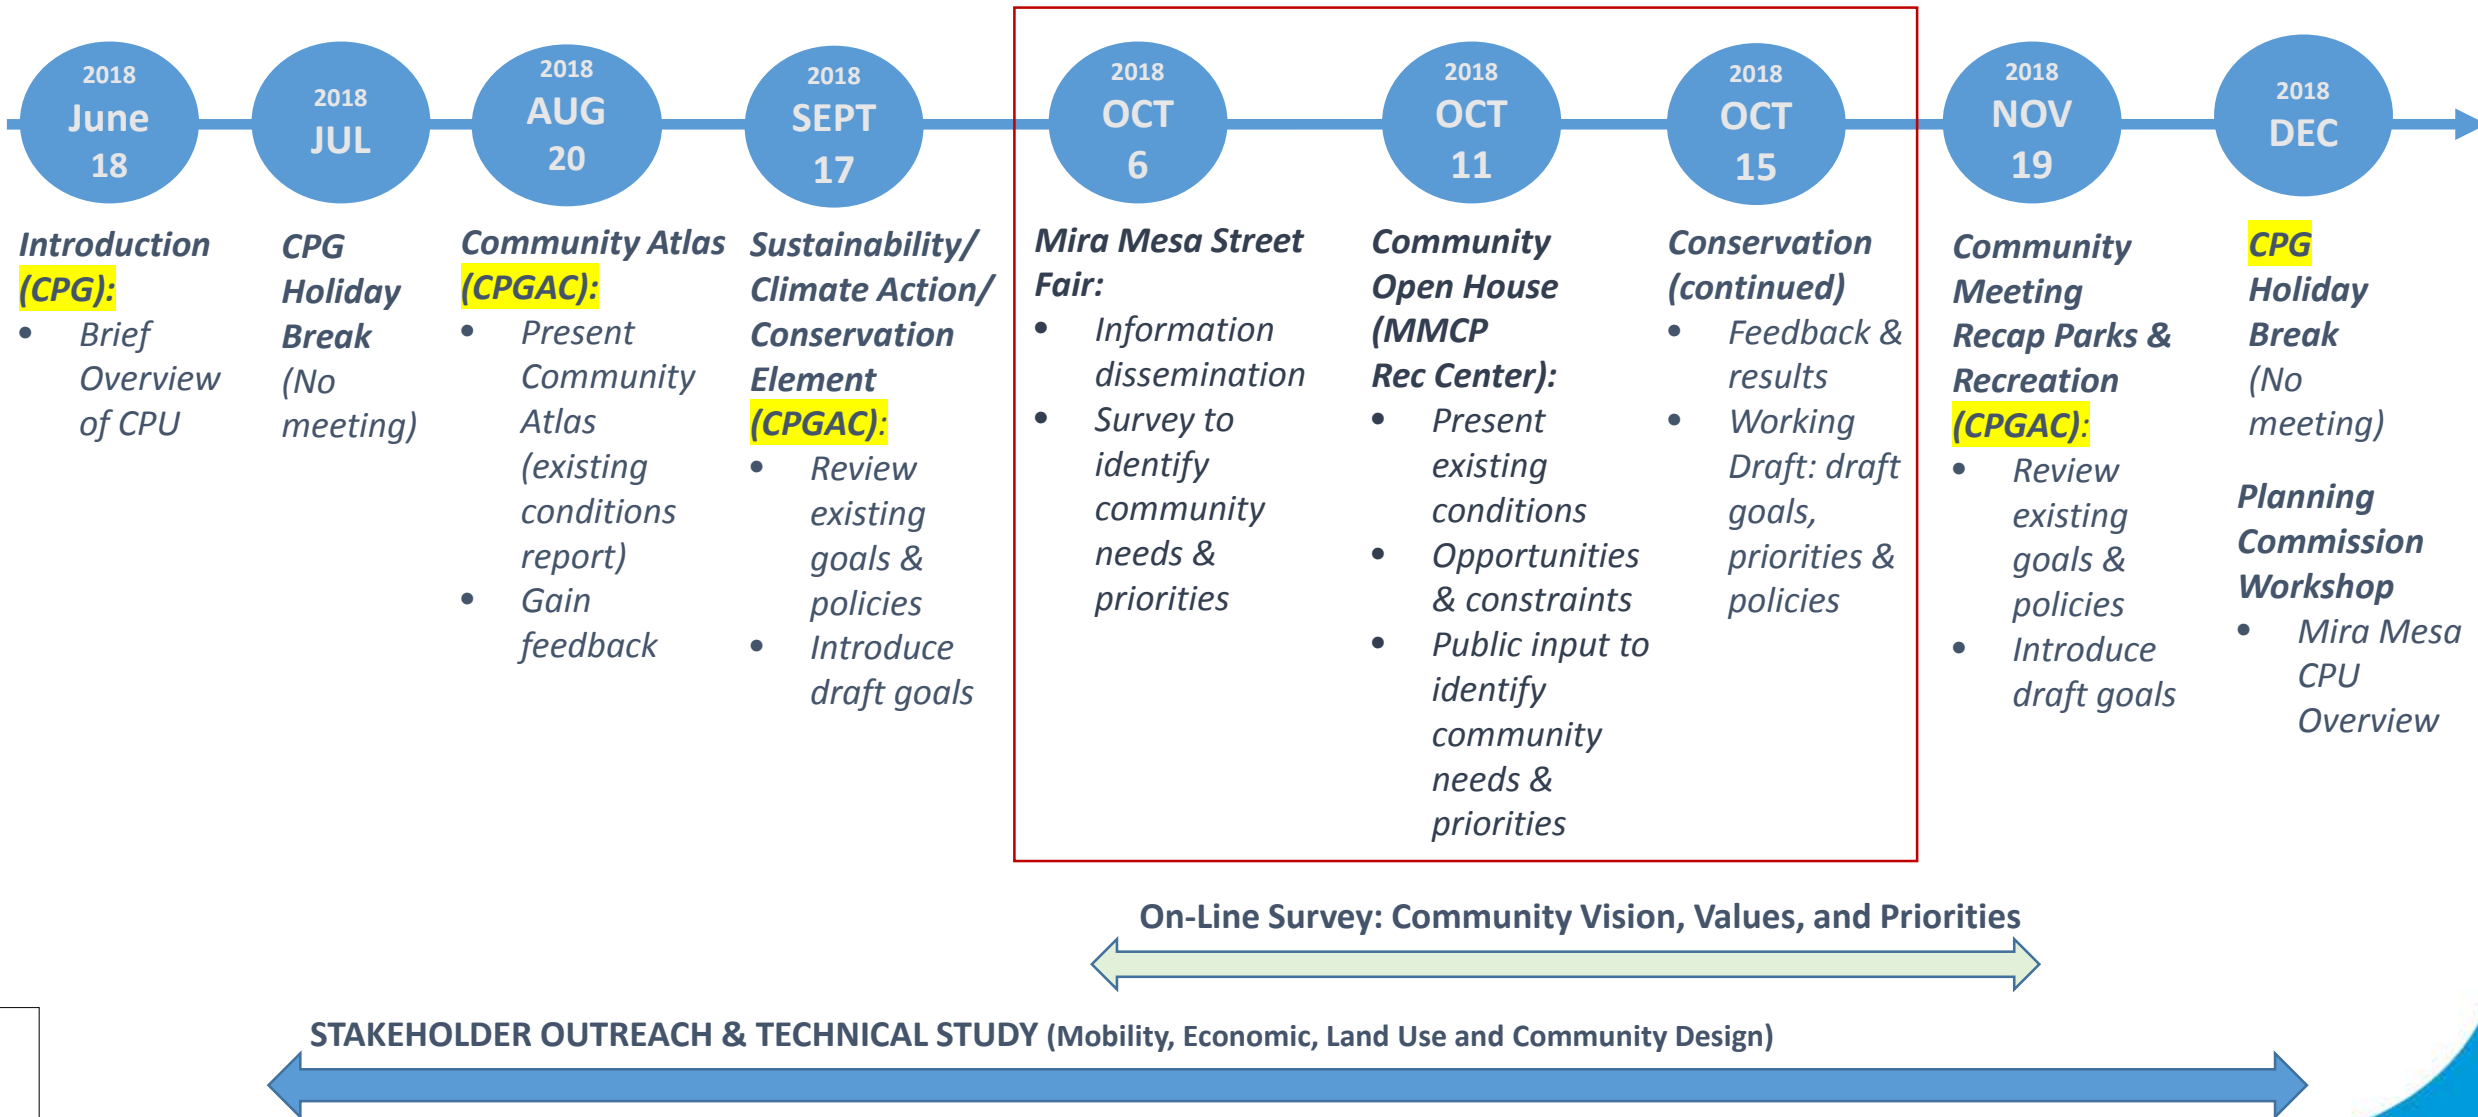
2018 June 18

2018 JUL

2018 AUG 20

2018 SEPT 17

2018 OCT 6

2018 OCT 11

2018 OCT 15

2018 NOV 19

2018 DEC

**Introduction (CPG):**
- Brief Overview of CPU

**CPG Holiday Break** (No meeting)

**Community Atlas (CPGAC):**
- Present Community Atlas (existing conditions report)
- Gain feedback

**Sustainability/ Climate Action/ Conservation Element (CPGAC):**
- Review existing goals & policies
- Introduce draft goals

**Mira Mesa Street Fair:**
- Information dissemination
- Survey to identify community needs & priorities

**Community Open House (MMCP Rec Center):**
- Present existing conditions
- Opportunities & constraints
- Public input to identify community needs & priorities

**Conservation (continued)**
- Feedback & results
- Working Draft: draft goals, priorities & policies

**Community Meeting Recap Parks & Recreation (CPGAC):**
- Review existing goals & policies
- Introduce draft goals

**CPG Holiday Break** (No meeting)

**Planning Commission Workshop**
- Mira Mesa CPU Overview

On-Line Survey: Community Vision, Values, and Priorities

STAKEHOLDER OUTREACH & TECHNICAL STUDY (Mobility, Economic, Land Use and Community Design)